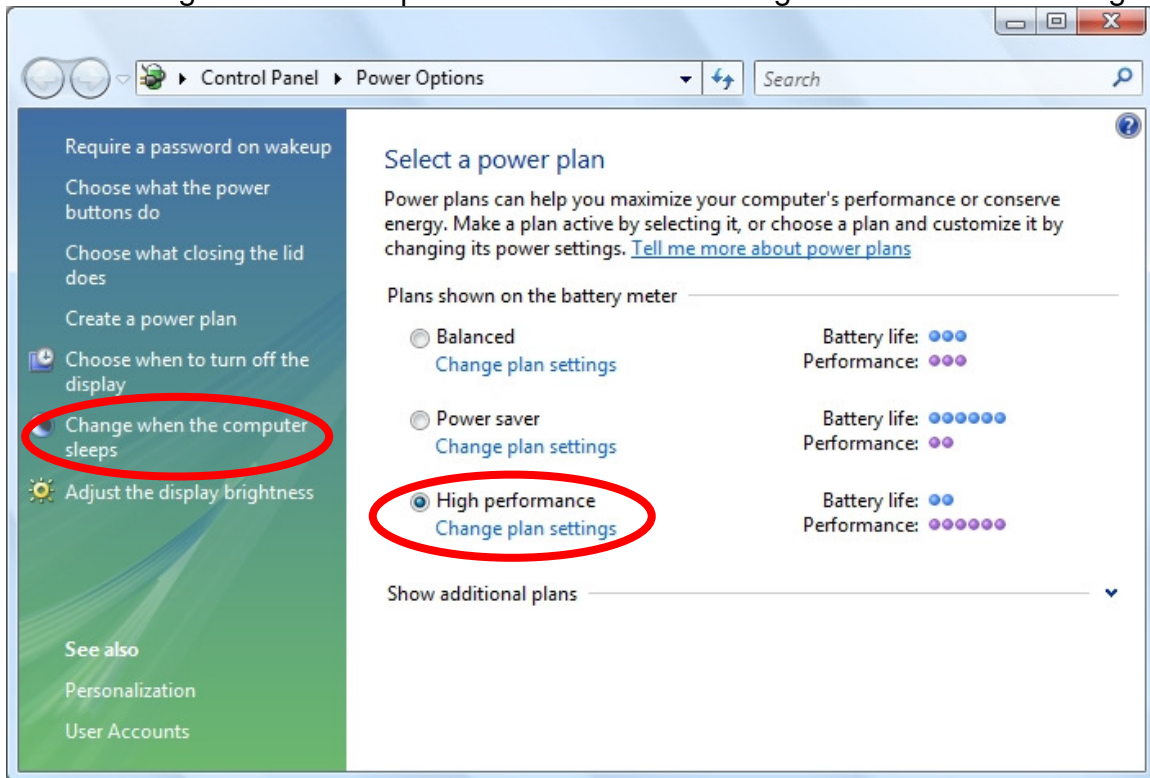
Control Panel ▸ Power Options

Search

Require a password on wakeup

Choose what the power buttons do

Choose what closing the lid does

Create a power plan

Choose when to turn off the display

Change when the computer sleeps

Adjust the display brightness

See also

Personalization

User Accounts

Select a power plan

Power plans can help you maximize your computer's performance or conserve energy. Make a plan active by selecting it, or choose a plan and customize it by changing its power settings. Tell me more about power plans

Plans shown on the battery meter

Balanced
Change plan settings
Battery life:
Performance:

Power saver
Change plan settings
Battery life:
Performance:

High performance
Change plan settings
Battery life:
Performance:

Show additional plans